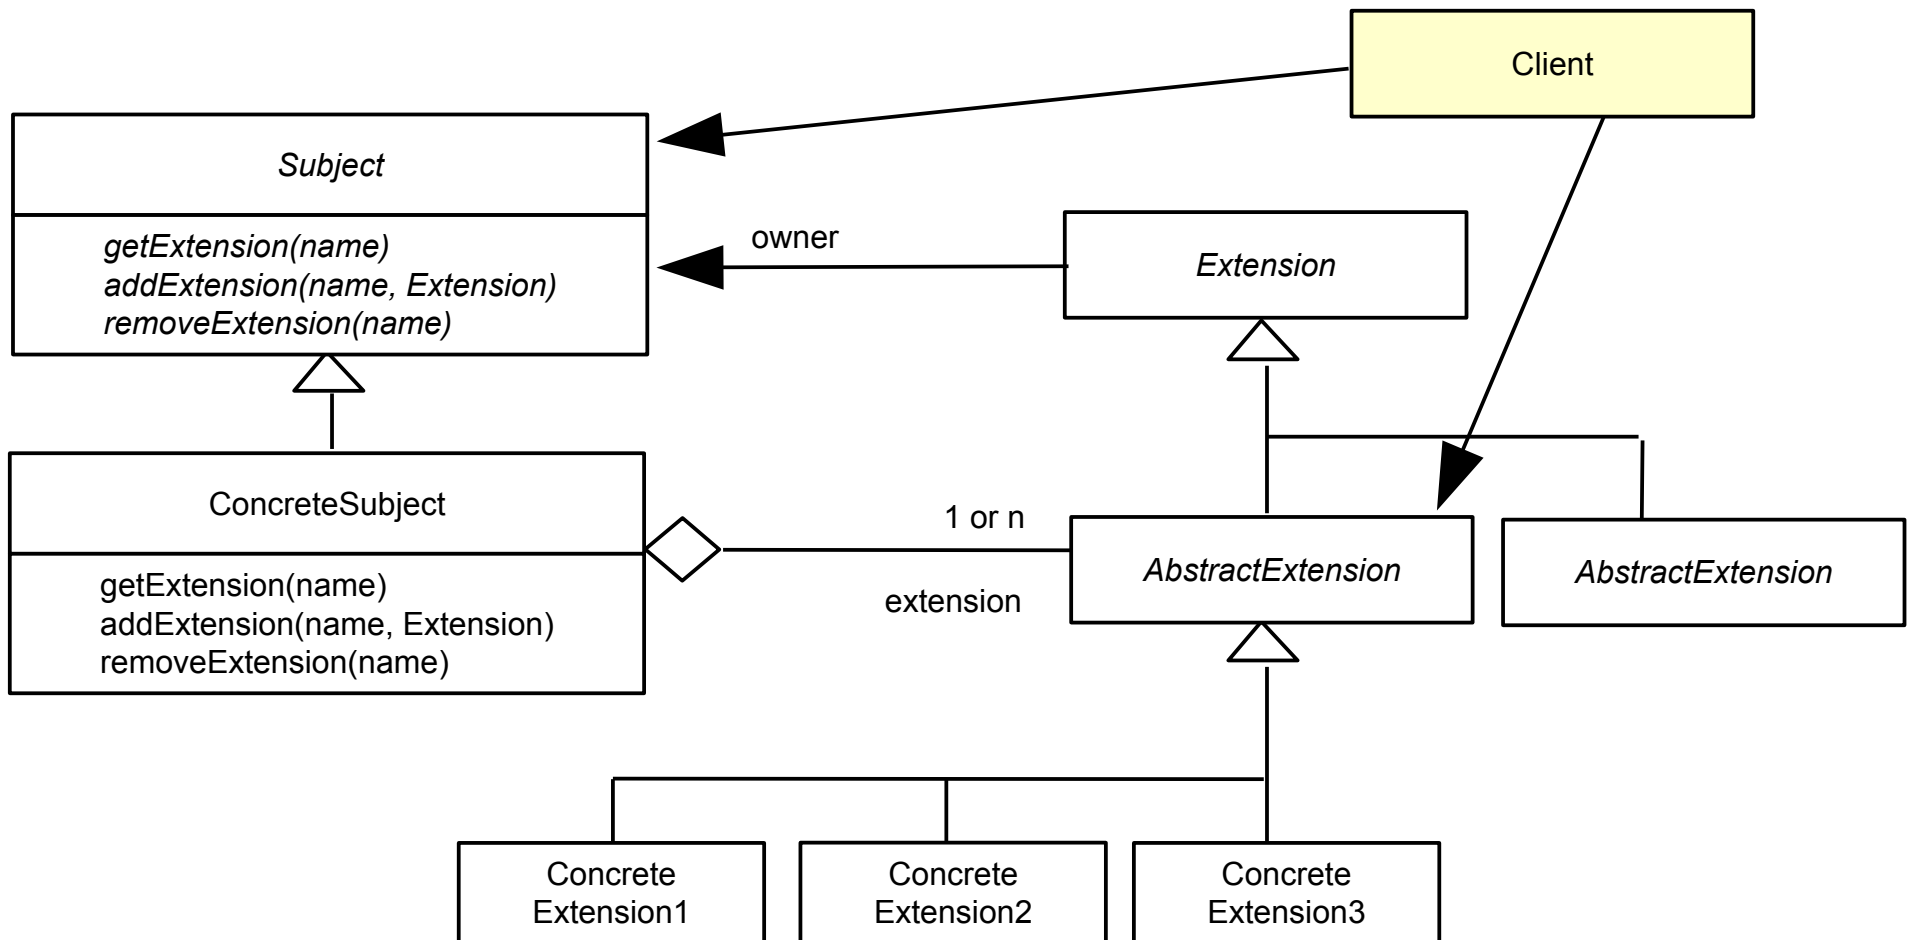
Client

Subject

getExtension(name)
addExtension(name, Extension)
removeExtension(name)

owner

Extension

ConcreteSubject

getExtension(name)
addExtension(name, Extension)
removeExtension(name)

1 or n

extension

AbstractExtension

AbstractExtension

Concrete Extension1

Concrete Extension2

Concrete Extension3